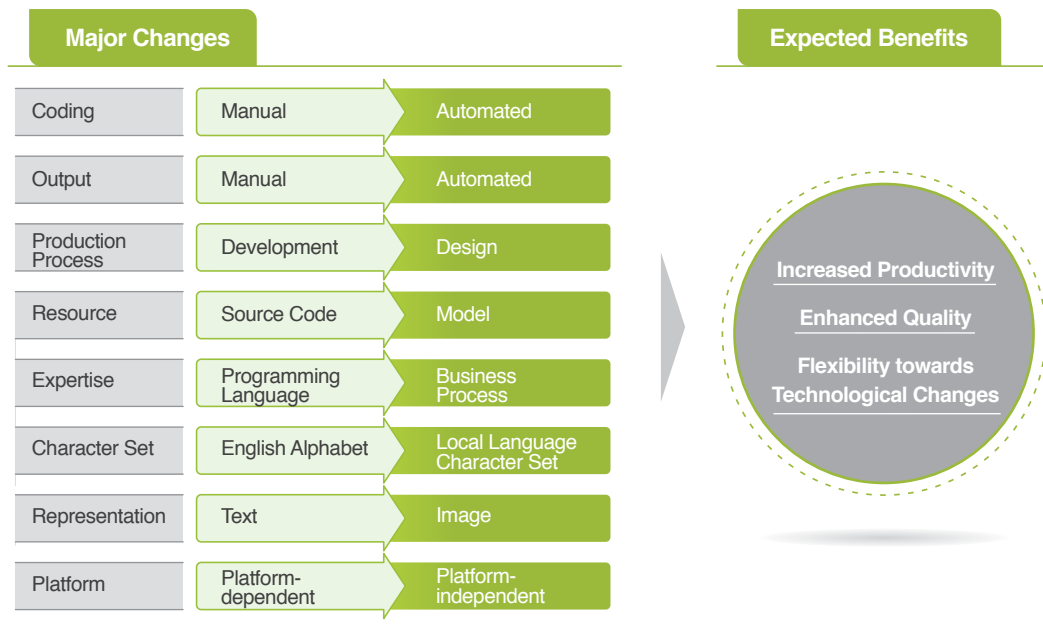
Major Changes

| | | |
|---|---|---|
| Coding | Manual | Automated |
| Output | Manual | Automated |
| Production Process | Development | Design |
| Resource | Source Code | Model |
| Expertise | Programming Language | Business Process |
| Character Set | English Alphabet | Local Language Character Set |
| Representation | Text | Image |
| Platform | Platform-dependent | Platform-independent |

Expected Benefits

Increased Productivity

Enhanced Quality

Flexibility towards Technological Changes